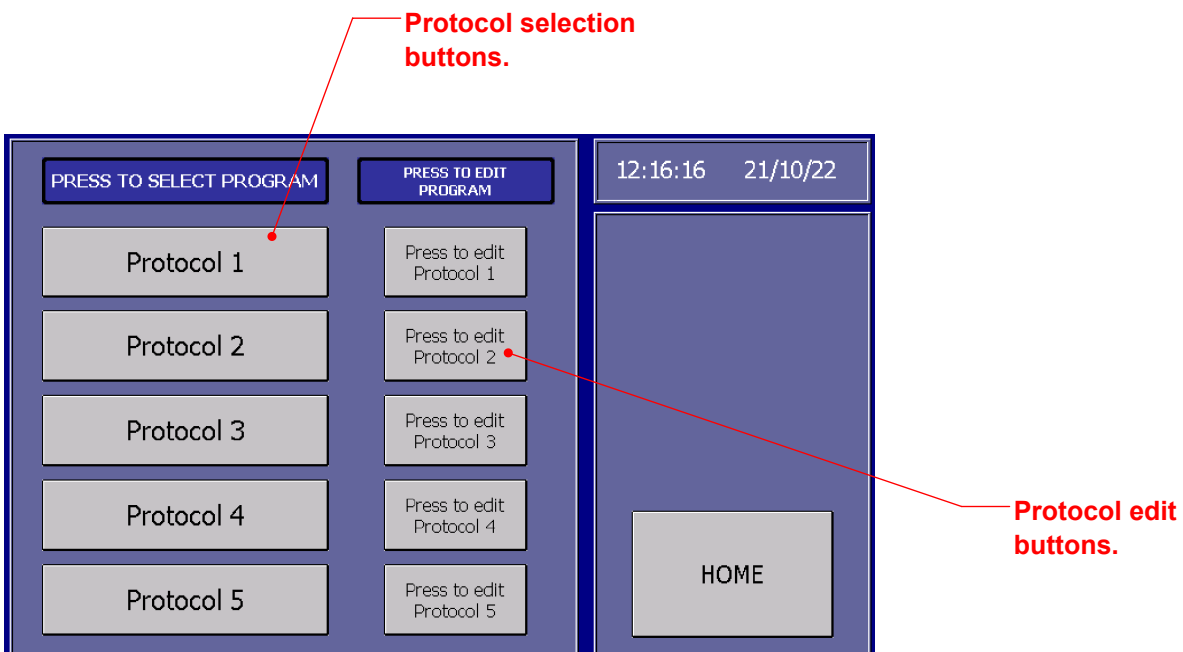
Protocol selection buttons.

PRESS TO SELECT PROGRAM

PRESS TO EDIT PROGRAM

12:16:16 21/10/22

Protocol 1

Press to edit Protocol 1

Protocol 2

Press to edit Protocol 2

Protocol 3

Press to edit Protocol 3

Protocol 4

Press to edit Protocol 4

Protocol 5

Press to edit Protocol 5

HOME

Protocol edit buttons.